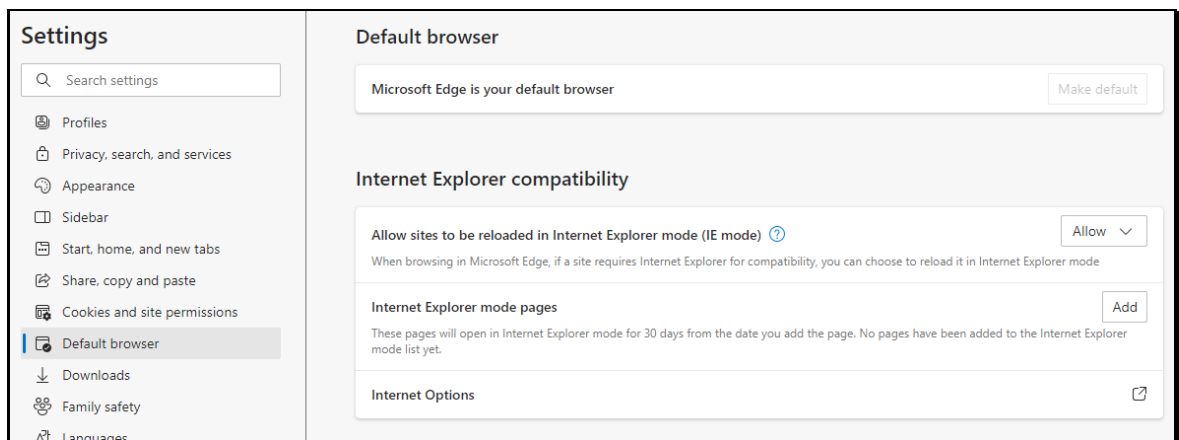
Settings

Search settings

Profiles

Privacy, search, and services

Appearance

Sidebar

Start, home, and new tabs

Share, copy and paste

Cookies and site permissions

Default browser

Downloads

Family safety

Languages

Default browser

Microsoft Edge is your default browser

Make default

Internet Explorer compatibility

Allow sites to be reloaded in Internet Explorer mode (IE mode)

Allow

When browsing in Microsoft Edge, if a site requires Internet Explorer for compatibility, you can choose to reload it in Internet Explorer mode

Internet Explorer mode pages

Add

These pages will open in Internet Explorer mode for 30 days from the date you add the page. No pages have been added to the Internet Explorer mode list yet.

Internet Options